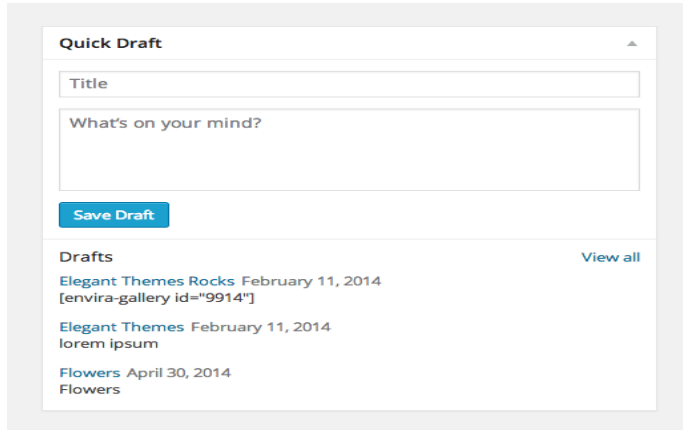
Quick Draft

Title

What’s on your mind?

Save Draft

Drafts

View all

Elegant Themes Rocks February 11, 2014
[envira-gallery id="9914"]

Elegant Themes February 11, 2014
lorem ipsum

Flowers April 30, 2014
Flowers